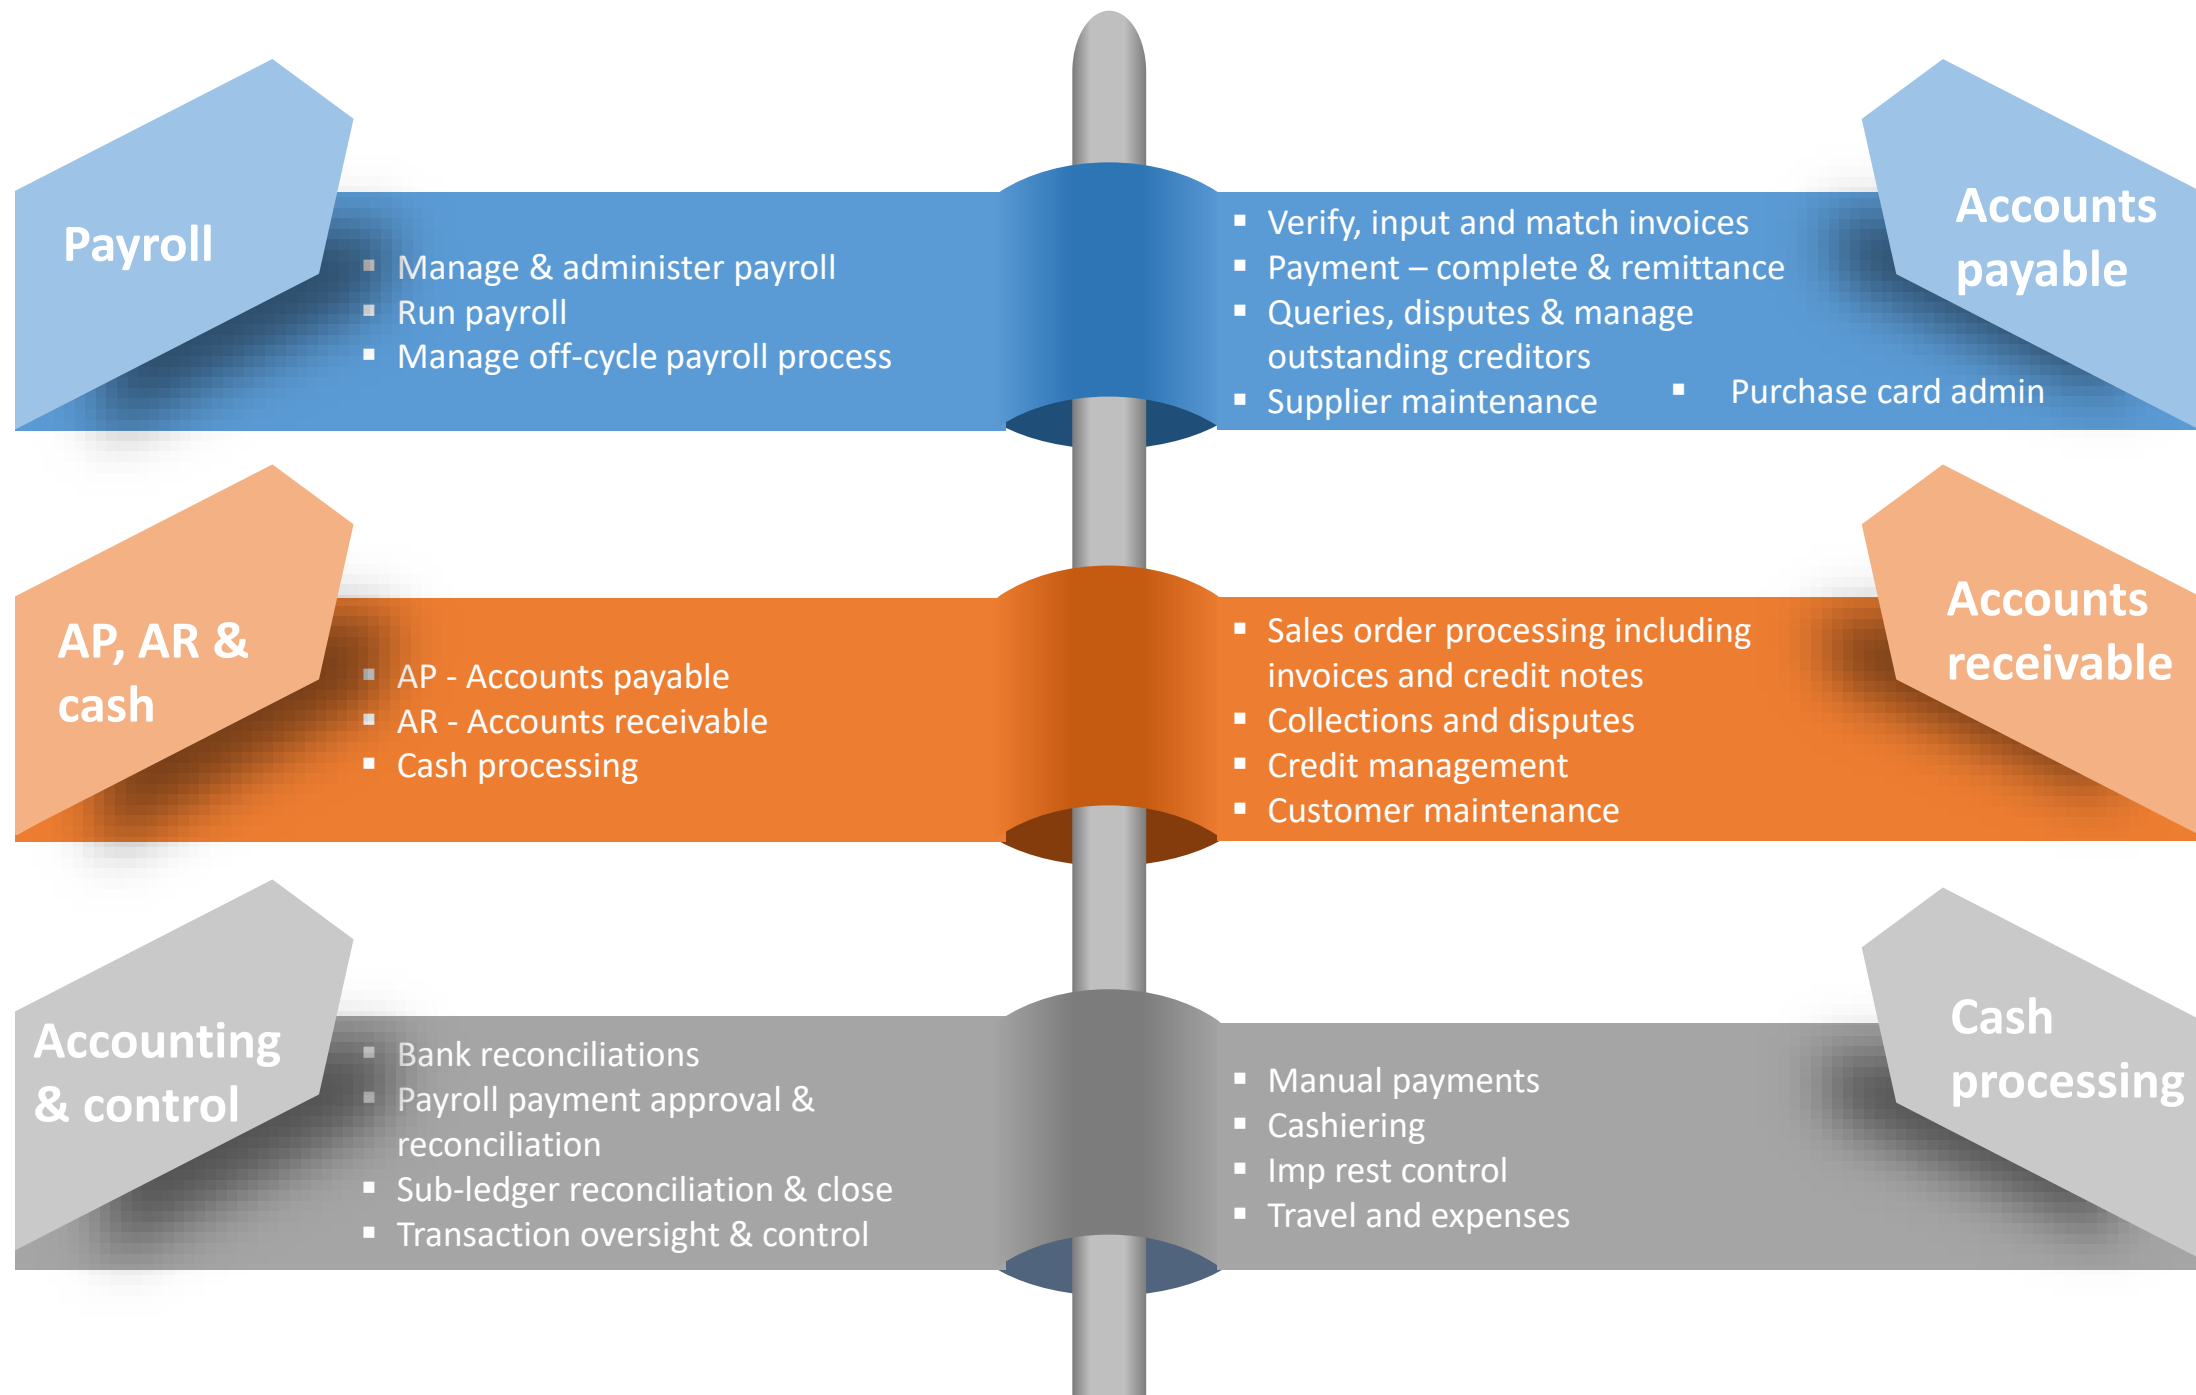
Payroll

- Manage & administer payroll
- Run payroll
- Manage off-cycle payroll process

- Verify, input and match invoices
- Payment – complete & remittance
- Queries, disputes & manage outstanding creditors
- Supplier maintenance
- Purchase card admin

Accounts payable

AP, AR & cash

- AP - Accounts payable
- AR - Accounts receivable
- Cash processing

- Sales order processing including invoices and credit notes
- Collections and disputes
- Credit management
- Customer maintenance

Accounts receivable

Accounting & control

- Bank reconciliations
- Payroll payment approval & reconciliation
- Sub-ledger reconciliation & close
- Transaction oversight & control

- Manual payments
- Cashiering
- Imp rest control
- Travel and expenses

Cash processing